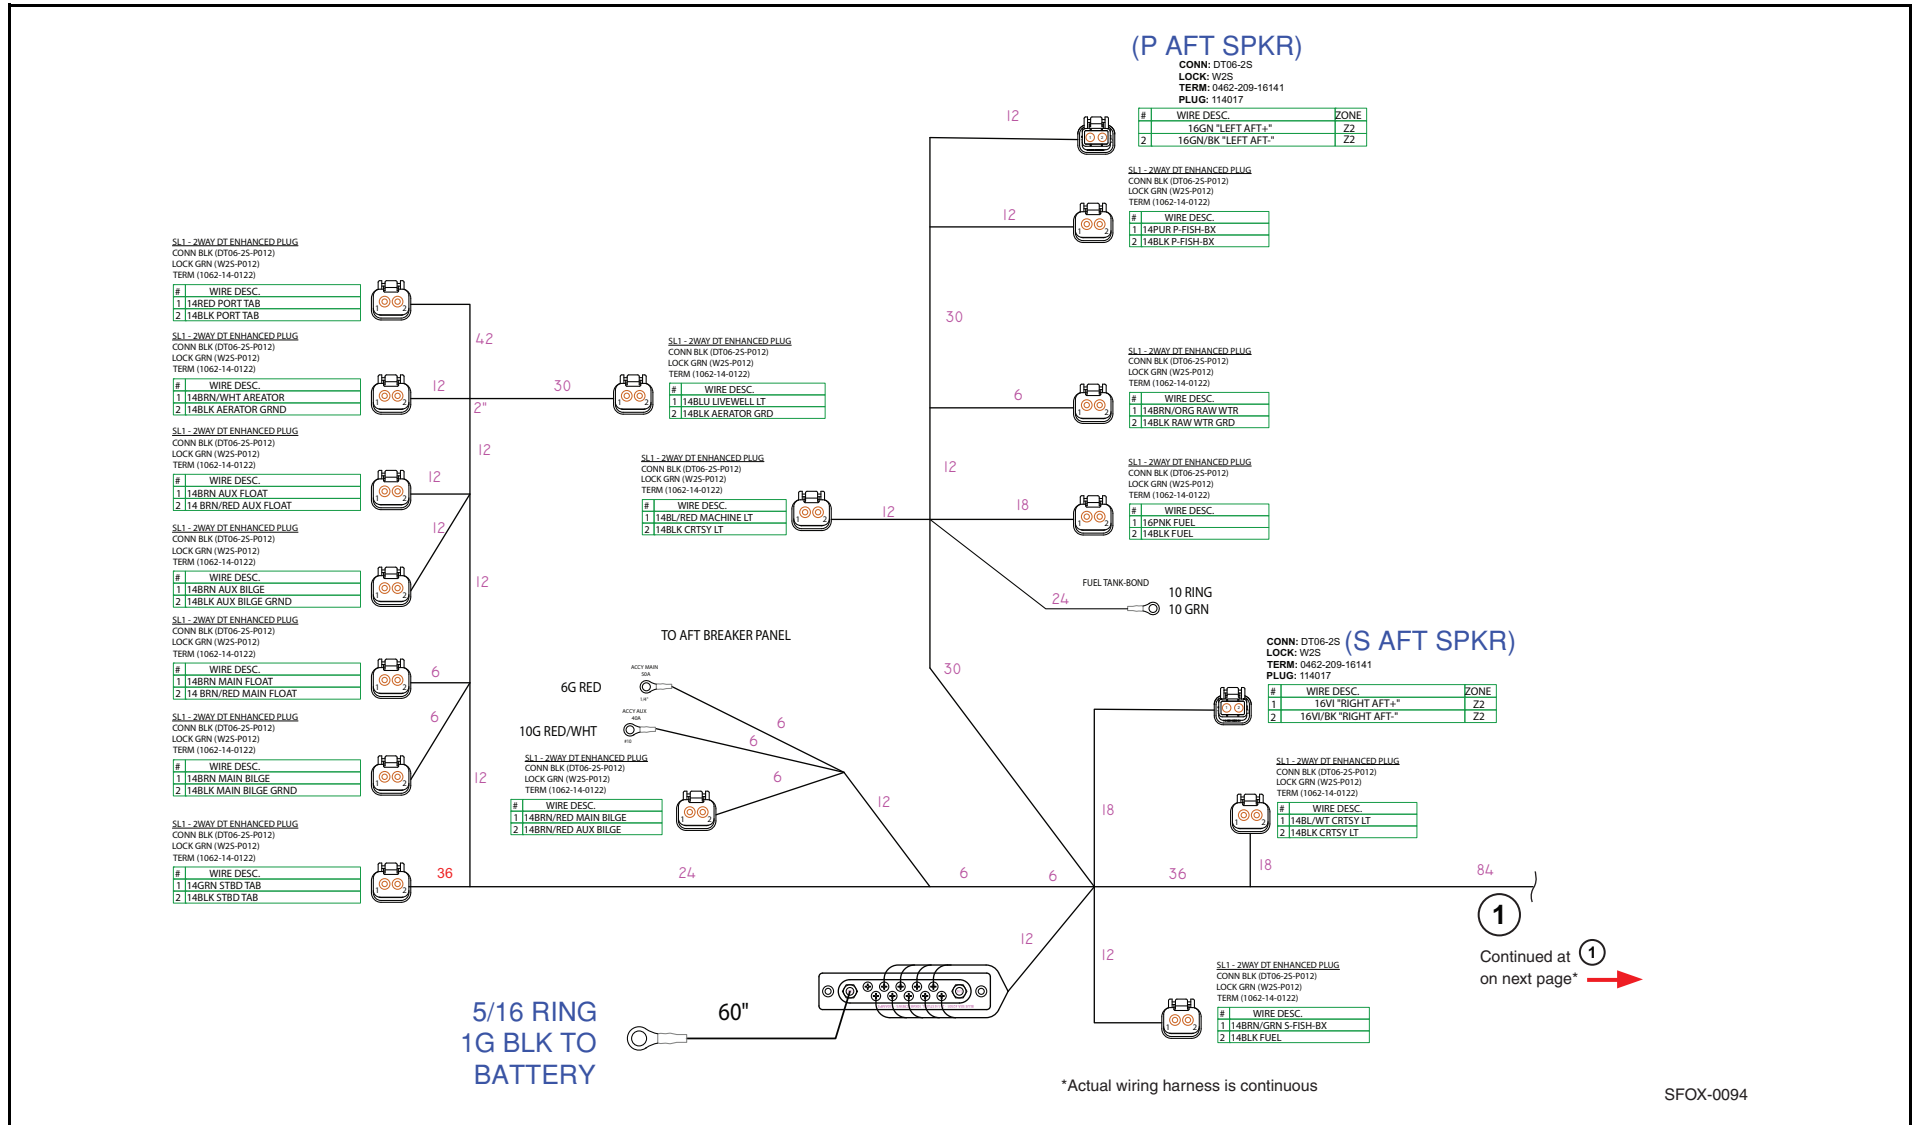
(P AFT SPKR)
CONN: DT06-2S
LOCK: W2S
TERM: 0462-209-16141
PLUG: 114017

| # | WIRE DESC. | ZONE |
|---|---|---|
| 1 | 16GN "LEFT AFT+" | Z2 |
| 2 | 16GN/BK "LEFT AFT-" | Z2 |

12

SL1 - 2WAY DT ENHANCED PLUG
CONN BLK (DT06-2S-P012)
LOCK GRN (W2S-P012)
TERM (1062-14-0122)

| # | WIRE DESC. |
|---|---|
| 1 | 14PUR P-FISH-BX |
| 2 | 14BLK P-FISH-BX |

12

SL1 - 2WAY DT ENHANCED PLUG
CONN BLK (DT06-2S-P012)
LOCK GRN (W2S-P012)
TERM (1062-14-0122)

| # | WIRE DESC. |
|---|---|
| 1 | 14RED PORT TAB |
| 2 | 14BLK PORT TAB |

42

SL1 - 2WAY DT ENHANCED PLUG
CONN BLK (DT06-2S-P012)
LOCK GRN (W2S-P012)
TERM (1062-14-0122)

| # | WIRE DESC. |
|---|---|
| 1 | 14BRN/WHT AREATOR |
| 2 | 14BLK AERATOR GRND |

12
2"
30

SL1 - 2WAY DT ENHANCED PLUG
CONN BLK (DT06-2S-P012)
LOCK GRN (W2S-P012)
TERM (1062-14-0122)

| # | WIRE DESC. |
|---|---|
| 1 | 14BLU LIVEWELL LT |
| 2 | 14BLK AERATOR GRD |

30

SL1 - 2WAY DT ENHANCED PLUG
CONN BLK (DT06-2S-P012)
LOCK GRN (W2S-P012)
TERM (1062-14-0122)

| # | WIRE DESC. |
|---|---|
| 1 | 14BRN/ORG RAW WTR |
| 2 | 14BLK RAW WTR GRD |

6

SL1 - 2WAY DT ENHANCED PLUG
CONN BLK (DT06-2S-P012)
LOCK GRN (W2S-P012)
TERM (1062-14-0122)

| # | WIRE DESC. |
|---|---|
| 1 | 14BRN AUX FLOAT |
| 2 | 14 BRN/RED AUX FLOAT |

12
12

SL1 - 2WAY DT ENHANCED PLUG
CONN BLK (DT06-2S-P012)
LOCK GRN (W2S-P012)
TERM (1062-14-0122)

| # | WIRE DESC. |
|---|---|
| 1 | 14BL/RED MACHINE LT |
| 2 | 14BLK CRTSY LT |

12
12

SL1 - 2WAY DT ENHANCED PLUG
CONN BLK (DT06-2S-P012)
LOCK GRN (W2S-P012)
TERM (1062-14-0122)

| # | WIRE DESC. |
|---|---|
| 1 | 16PNK FUEL |
| 2 | 14BLK FUEL |

18

SL1 - 2WAY DT ENHANCED PLUG
CONN BLK (DT06-2S-P012)
LOCK GRN (W2S-P012)
TERM (1062-14-0122)

| # | WIRE DESC. |
|---|---|
| 1 | 14BRN AUX BILGE |
| 2 | 14BLK AUX BILGE GRND |

12
12

FUEL TANK-BOND
24
10 RING
10 GRN

SL1 - 2WAY DT ENHANCED PLUG
CONN BLK (DT06-2S-P012)
LOCK GRN (W2S-P012)
TERM (1062-14-0122)

| # | WIRE DESC. |
|---|---|
| 1 | 14BRN MAIN FLOAT |
| 2 | 14 BRN/RED MAIN FLOAT |

6

TO AFT BREAKER PANEL

CONN: DT06-2S
LOCK: W2S
TERM: 0462-209-16141
PLUG: 114017
(S AFT SPKR)

30

| # | WIRE DESC. | ZONE |
|---|---|---|
| 1 | 16VI "RIGHT AFT+" | Z2 |
| 2 | 16VI/BK "RIGHT AFT-" | Z2 |

6G RED
ACCY MAIN 50A
10G RED/WHT
ACCY AUX 40A
6
6
6

SL1 - 2WAY DT ENHANCED PLUG
CONN BLK (DT06-2S-P012)
LOCK GRN (W2S-P012)
TERM (1062-14-0122)

| # | WIRE DESC. |
|---|---|
| 1 | 14BRN MAIN BILGE |
| 2 | 14BLK MAIN BILGE GRND |

6
12

SL1 - 2WAY DT ENHANCED PLUG
CONN BLK (DT06-2S-P012)
LOCK GRN (W2S-P012)
TERM (1062-14-0122)

| # | WIRE DESC. |
|---|---|
| 1 | 14BRN/RED MAIN BILGE |
| 2 | 14BRN/RED AUX BILGE |

12
18

SL1 - 2WAY DT ENHANCED PLUG
CONN BLK (DT06-2S-P012)
LOCK GRN (W2S-P012)
TERM (1062-14-0122)

| # | WIRE DESC. |
|---|---|
| 1 | 14BL/WT CRTSY LT |
| 2 | 14BLK CRTSY LT |

SL1 - 2WAY DT ENHANCED PLUG
CONN BLK (DT06-2S-P012)
LOCK GRN (W2S-P012)
TERM (1062-14-0122)

| # | WIRE DESC. |
|---|---|
| 1 | 14GRN STBD TAB |
| 2 | 14BLK STBD TAB |

36
24
6
6
36
18
84

1
Continued at 1 on next page*

12
12

5/16 RING
1G BLK TO
BATTERY
60"

SL1 - 2WAY DT ENHANCED PLUG
CONN BLK (DT06-2S-P012)
LOCK GRN (W2S-P012)
TERM (1062-14-0122)

| # | WIRE DESC. |
|---|---|
| 1 | 14BRN/GRN S-FISH-BX |
| 2 | 14BLK FUEL |

*Actual wiring harness is continuous

SFOX-0094